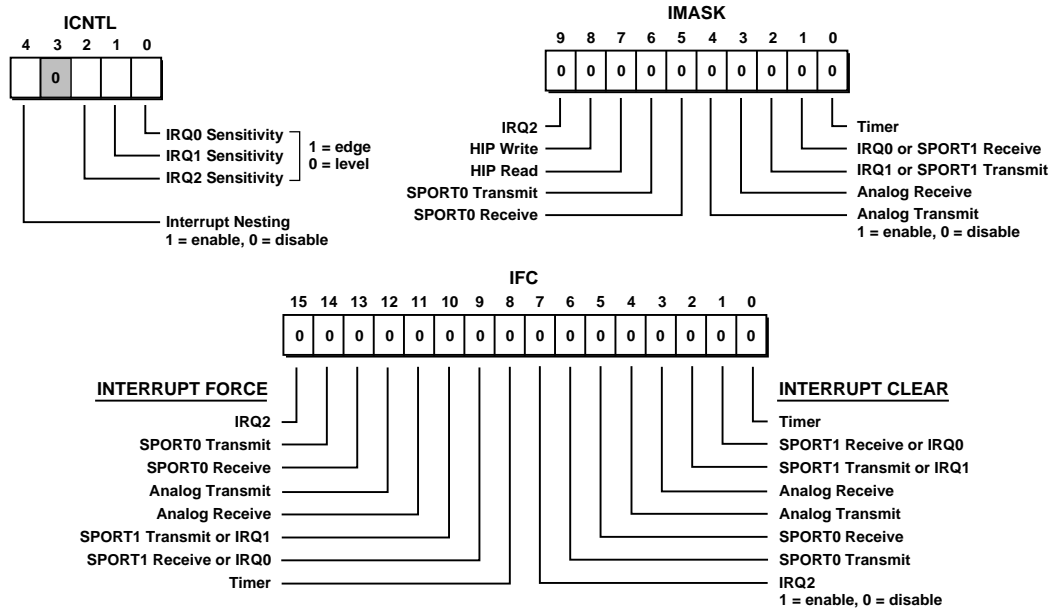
ICNTL

4 3 2 1 0

0

IRQ0 Sensitivity
IRQ1 Sensitivity
IRQ2 Sensitivity

1 = edge
0 = level

Interrupt Nesting
1 = enable, 0 = disable

IMASK

9 8 7 6 5 4 3 2 1 0

0 0 0 0 0 0 0 0 0 0

IRQ2
HIP Write
HIP Read
SPORT0 Transmit
SPORT0 Receive

Timer
IRQ0 or SPORT1 Receive
IRQ1 or SPORT1 Transmit
Analog Receive
Analog Transmit
1 = enable, 0 = disable

IFC

15 14 13 12 11 10 9 8 7 6 5 4 3 2 1 0

0 0 0 0 0 0 0 0 0 0 0 0 0 0 0 0

INTERRUPT FORCE

IRQ2
SPORT0 Transmit
SPORT0 Receive
Analog Transmit
Analog Receive
SPORT1 Transmit or IRQ1
SPORT1 Receive or IRQ0
Timer

INTERRUPT CLEAR

Timer
SPORT1 Receive or IRQ0
SPORT1 Transmit or IRQ1
Analog Receive
Analog Transmit
SPORT0 Receive
SPORT0 Transmit
IRQ2
1 = enable, 0 = disable